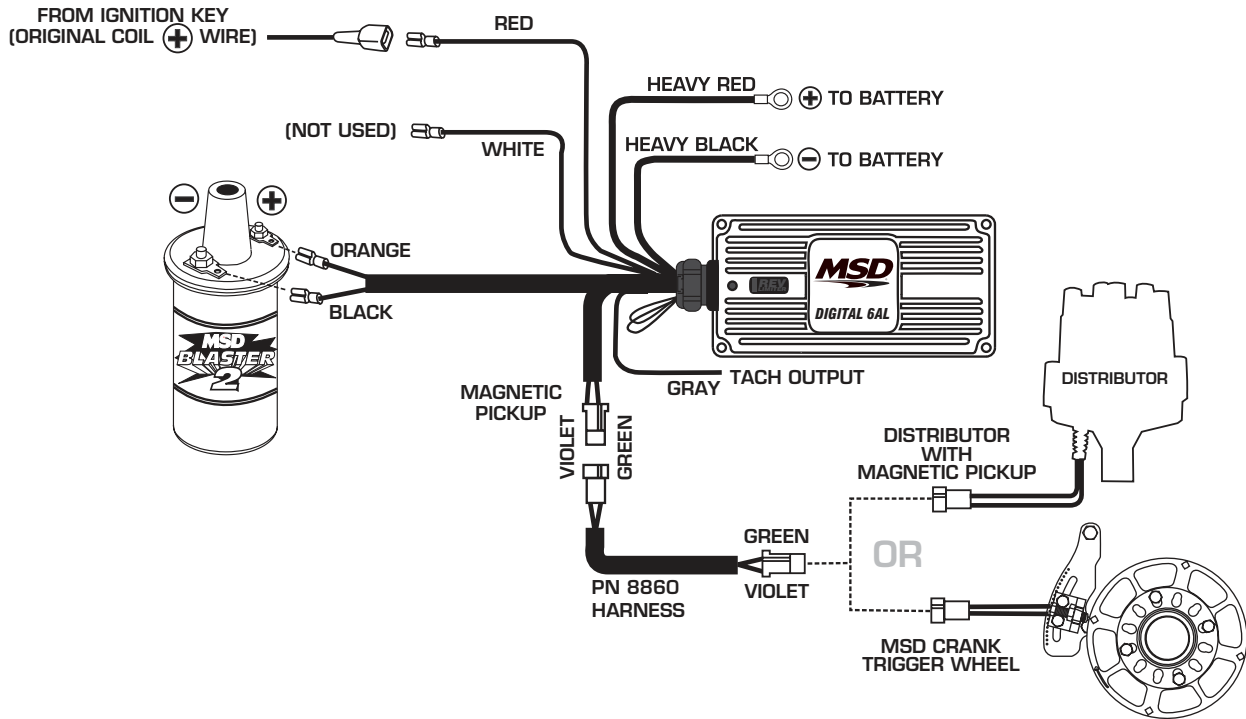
FROM IGNITION KEY
(ORIGINAL COIL ⊕ WIRE)

RED

HEAVY RED ⊕ TO BATTERY

(NOT USED)

WHITE

HEAVY BLACK ⊖ TO BATTERY

⊖ ⊕

ORANGE

BLACK

MSD
BLASTER
2

MSD
REV LIMITER
DIGITAL 6AL

MAGNETIC PICKUP

GRAY TACH OUTPUT

DISTRIBUTOR

VIOLET

GREEN

DISTRIBUTOR WITH MAGNETIC PICKUP

GREEN

OR

PN 8860 HARNESS

VIOLET

MSD CRANK TRIGGER WHEEL